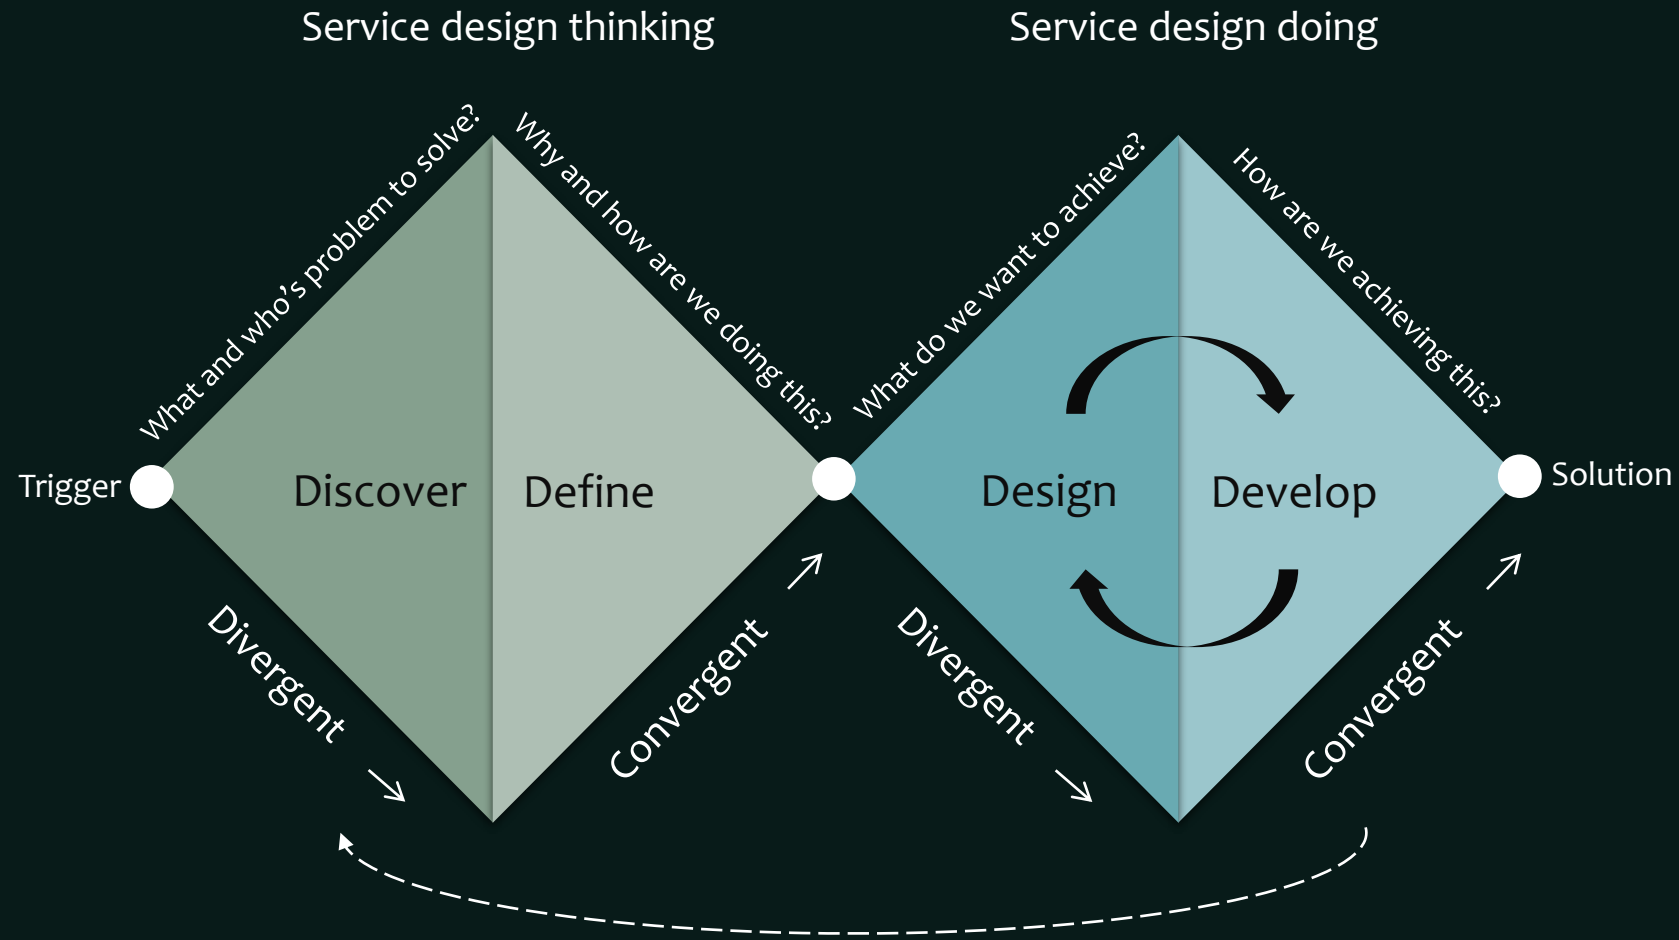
Service design thinking

Service design doing

What and who's problem to solve?

Why and how are we doing this?

What do we want to achieve?

How are we achieving this?

Trigger

Discover

Define

Design

Develop

Solution

Divergent

Convergent

Divergent

Convergent